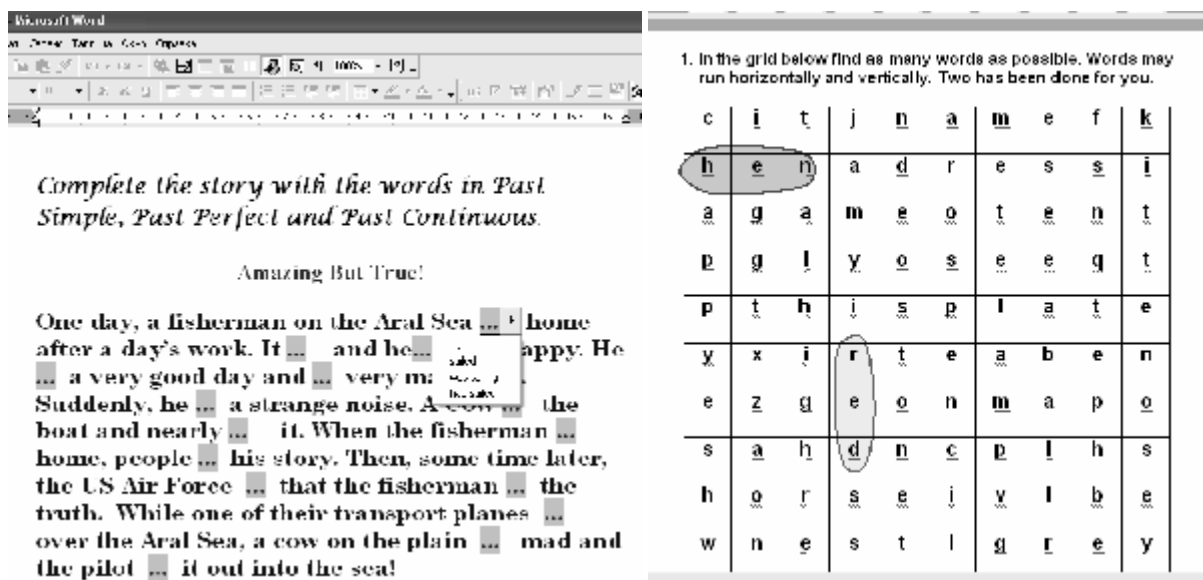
Microsoft Word

Complete the story with the words in Past Simple, Past Perfect and Past Continuous.

Amazing But True!

One day, a fisherman on the Aral Sea ... home after a day's work. It ... and he ... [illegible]appy. He ... a very good day and ... very ma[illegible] Suddenly, he ... a strange noise. A cow ... the boat and nearly ... it. When the fisherman ... home, people ... his story. Then, some time later, the US Air Force ... that the fisherman ... the truth. While one of their transport planes ... over the Aral Sea, a cow on the plain ... mad and the pilot ... it out into the sea!

sailed
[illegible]
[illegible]

1. In the grid below find as many words as possible. Words may run horizontally and vertically. Two has been done for you.

| c | i | t | j | n | a | m | e | f | k |
|---|---|---|---|---|---|---|---|---|---|
| h | e | n | a | d | r | e | s | s | i |
| a | g | a | m | e | o | t | e | n | t |
| p | g | l | y | o | s | e | e | q | t |
| p | t | h | i | s | p | l | a | t | e |
| y | x | i | r | t | e | a | b | e | n |
| e | z | g | e | o | n | m | a | p | o |
| s | a | h | d | n | c | p | l | h | s |
| h | o | r | s | e | i | y | l | b | e |
| w | n | e | s | t | l | g | r | e | y |